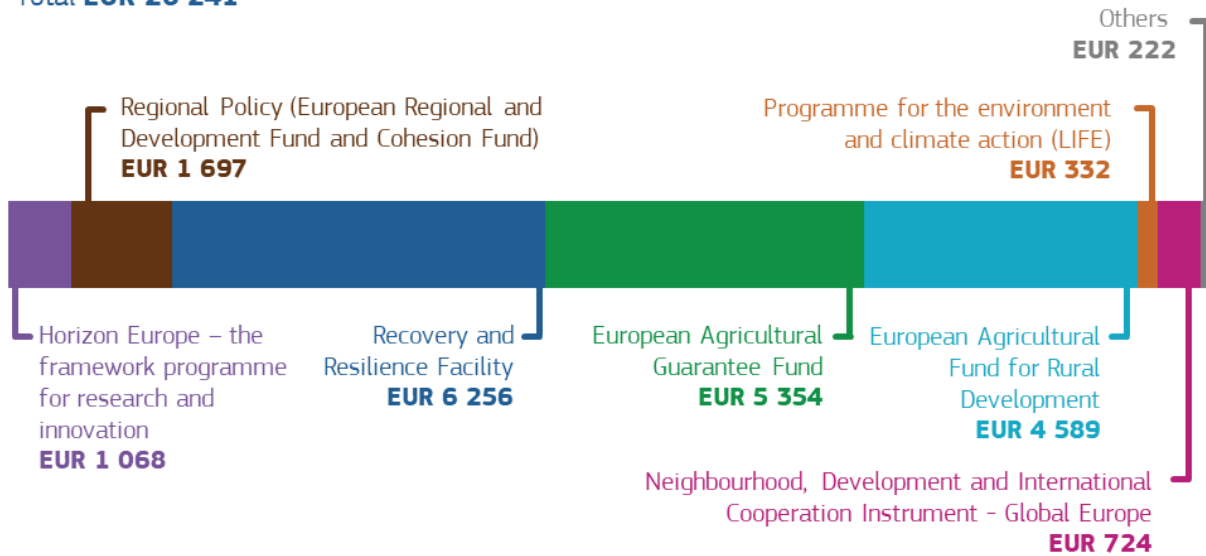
Total EUR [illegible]

Others
EUR 222

Regional Policy (European Regional and Development Fund and Cohesion Fund)
EUR 1 697

Programme for the environment and climate action (LIFE)
EUR 332

Horizon Europe – the framework programme for research and innovation
EUR 1 068

Recovery and Resilience Facility
EUR 6 256

European Agricultural Guarantee Fund
EUR 5 354

European Agricultural Fund for Rural Development
EUR 4 589

Neighbourhood, Development and International Cooperation Instrument - Global Europe
EUR 724